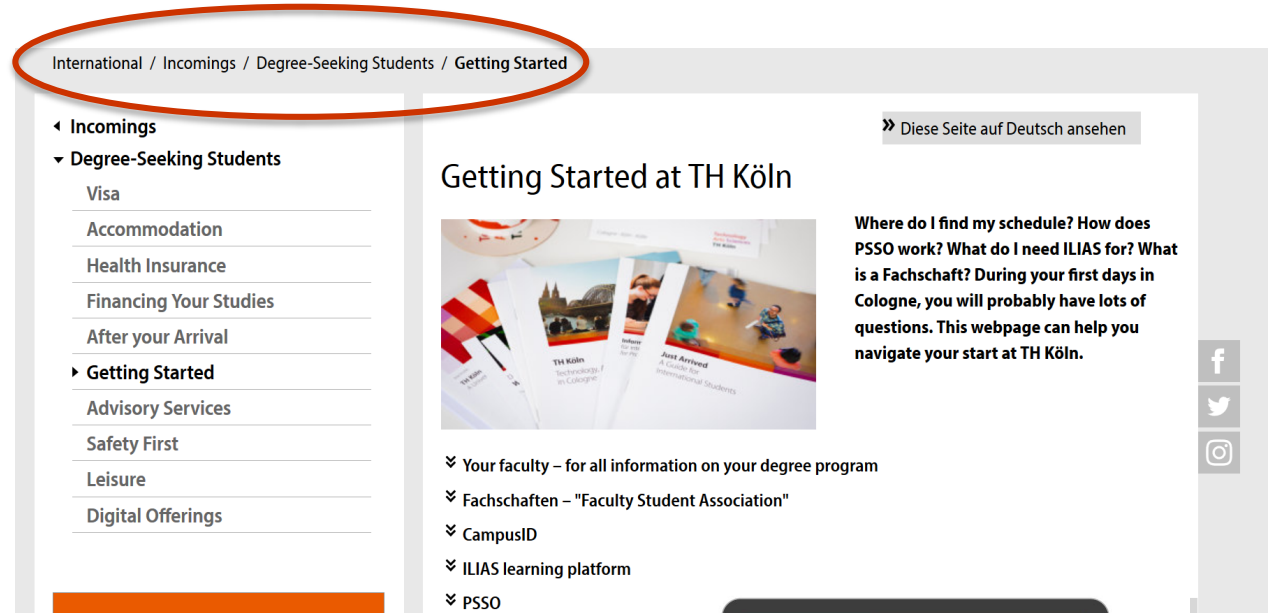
International / Incomings / Degree-Seeking Students / Getting Started

Incomings
Degree-Seeking Students
Visa
Accommodation
Health Insurance
Financing Your Studies
After your Arrival
Getting Started
Advisory Services
Safety First
Leisure
Digital Offerings

» Diese Seite auf Deutsch ansehen

Getting Started at TH Köln

TH Köln
Technology, Arts, Sciences
TH Köln
Technology, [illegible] in Cologne
Just Arrived
A Guide for International Students

Where do I find my schedule? How does PSSO work? What do I need ILIAS for? What is a Fachschaft? During your first days in Cologne, you will probably have lots of questions. This webpage can help you navigate your start at TH Köln.

Your faculty – for all information on your degree program
Fachschaften – "Faculty Student Association"
CampusID
ILIAS learning platform
PSSO